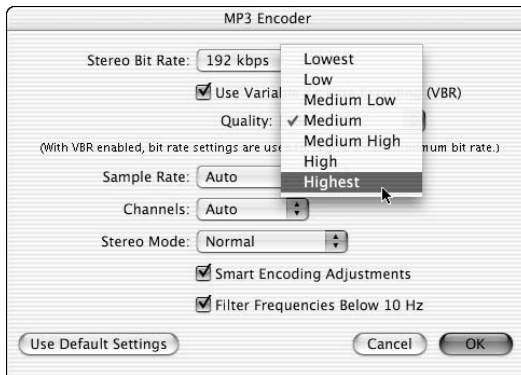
MP3 Encoder

Stereo Bit Rate: 192 kbps

Use Varial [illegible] (VBR)

Quality:

(With VBR enabled, bit rate settings are use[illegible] mum bit rate.)

Lowest
Low
Medium Low
✓ Medium
Medium High
High
Highest

Sample Rate: Auto

Channels: Auto

Stereo Mode: Normal

Smart Encoding Adjustments

Filter Frequencies Below 10 Hz

Use Default Settings

Cancel

OK